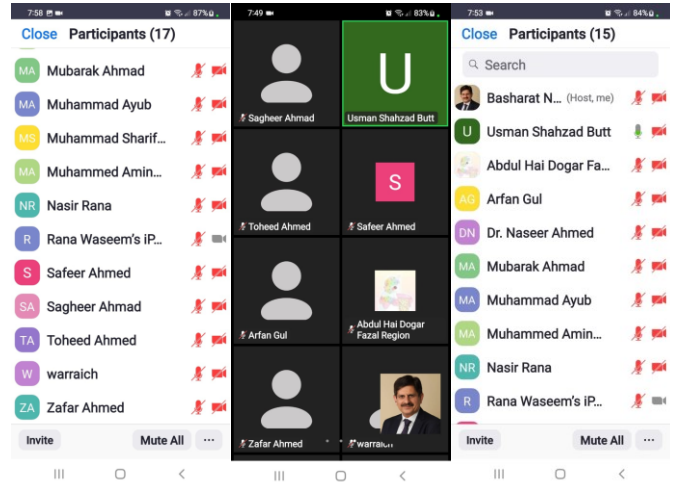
7:58 87%

Close Participants (17)

MA Mubarak Ahmad

MA Muhammad Ayub

MS Muhammad Sharif...

MA Muhammed Amin...

NR Nasir Rana

R Rana Waseem's iP...

S Safeer Ahmed

SA Sagheer Ahmad

TA Toheed Ahmed

W warraich

ZA Zafar Ahmed

Invite Mute All ···

7:49 83%

U

Sagheer Ahmad

Usman Shahzad Butt

S

Toheed Ahmed

Safeer Ahmed

Arfan Gul

Abdul Hai Dogar Fazal Region

Zafar Ahmed

warraich

7:53 84%

Close Participants (15)

Search

Basharat N... (Host, me)

U Usman Shahzad Butt

Abdul Hai Dogar Fa...

AG Arfan Gul

DN Dr. Naseer Ahmed

MA Mubarak Ahmad

MA Muhammad Ayub

MA Muhammed Amin...

NR Nasir Rana

R Rana Waseem's iP...

Invite Mute All ···